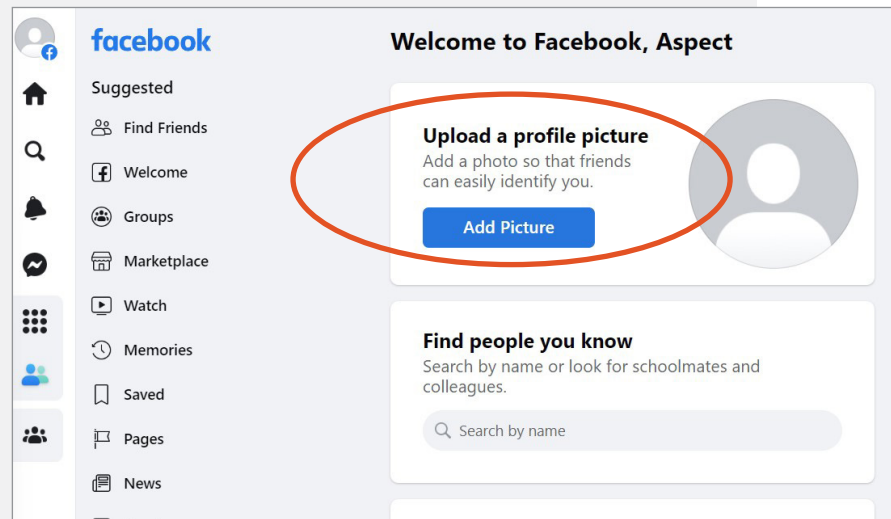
facebook

Suggested

Find Friends

Welcome

Groups

Marketplace

Watch

Memories

Saved

Pages

News

Welcome to Facebook, Aspect

Upload a profile picture

Add a photo so that friends can easily identify you.

Add Picture

Find people you know

Search by name or look for schoolmates and colleagues.

Search by name